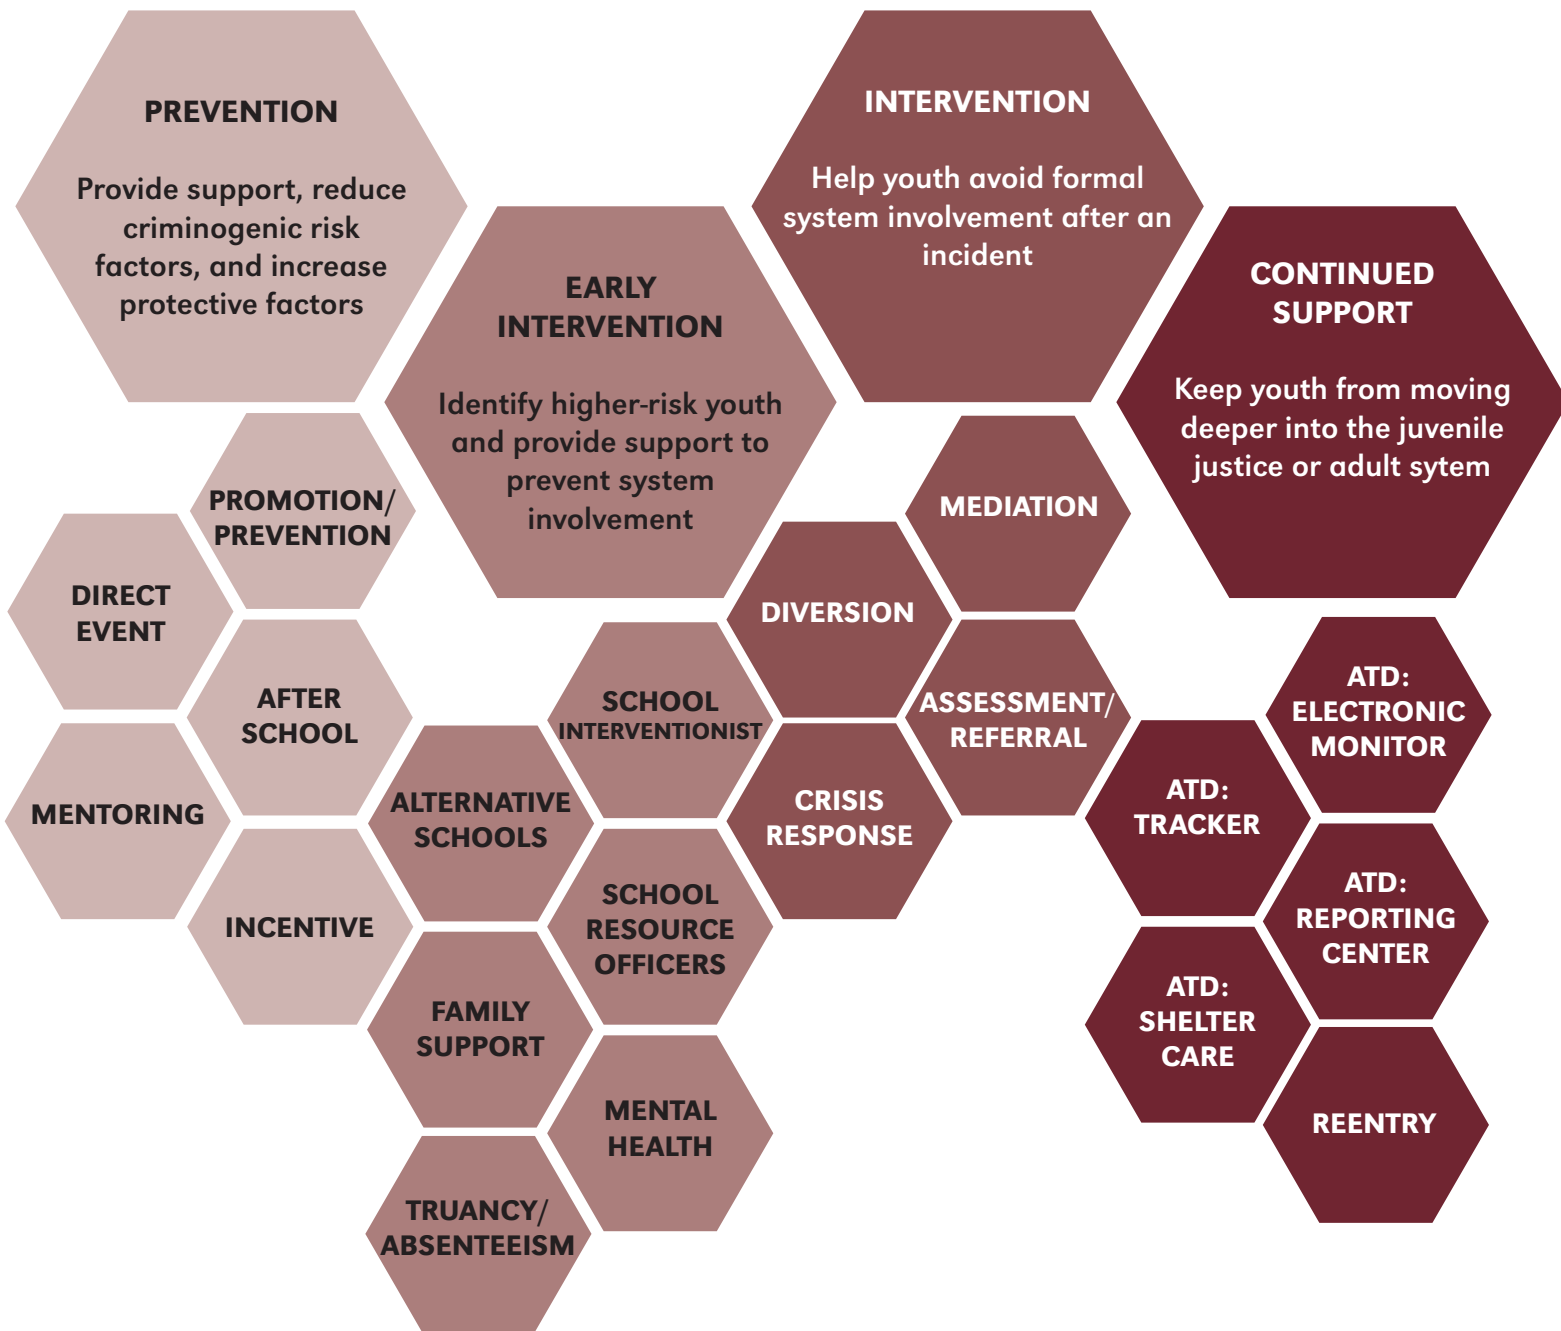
PREVENTION

Provide support, reduce criminogenic risk factors, and increase protective factors

EARLY INTERVENTION

Identify higher-risk youth and provide support to prevent system involvement

INTERVENTION

Help youth avoid formal system involvement after an incident

CONTINUED SUPPORT

Keep youth from moving deeper into the juvenile justice or adult sytem

PROMOTION/ PREVENTION

DIRECT EVENT

AFTER SCHOOL

MENTORING

INCENTIVE

SCHOOL INTERVENTIONIST

ALTERNATIVE SCHOOLS

SCHOOL RESOURCE OFFICERS

FAMILY SUPPORT

MENTAL HEALTH

TRUANCY/ ABSENTEEISM

MEDIATION

DIVERSION

ASSESSMENT/ REFERRAL

CRISIS RESPONSE

ATD: ELECTRONIC MONITOR

ATD: TRACKER

ATD: REPORTING CENTER

ATD: SHELTER CARE

REENTRY